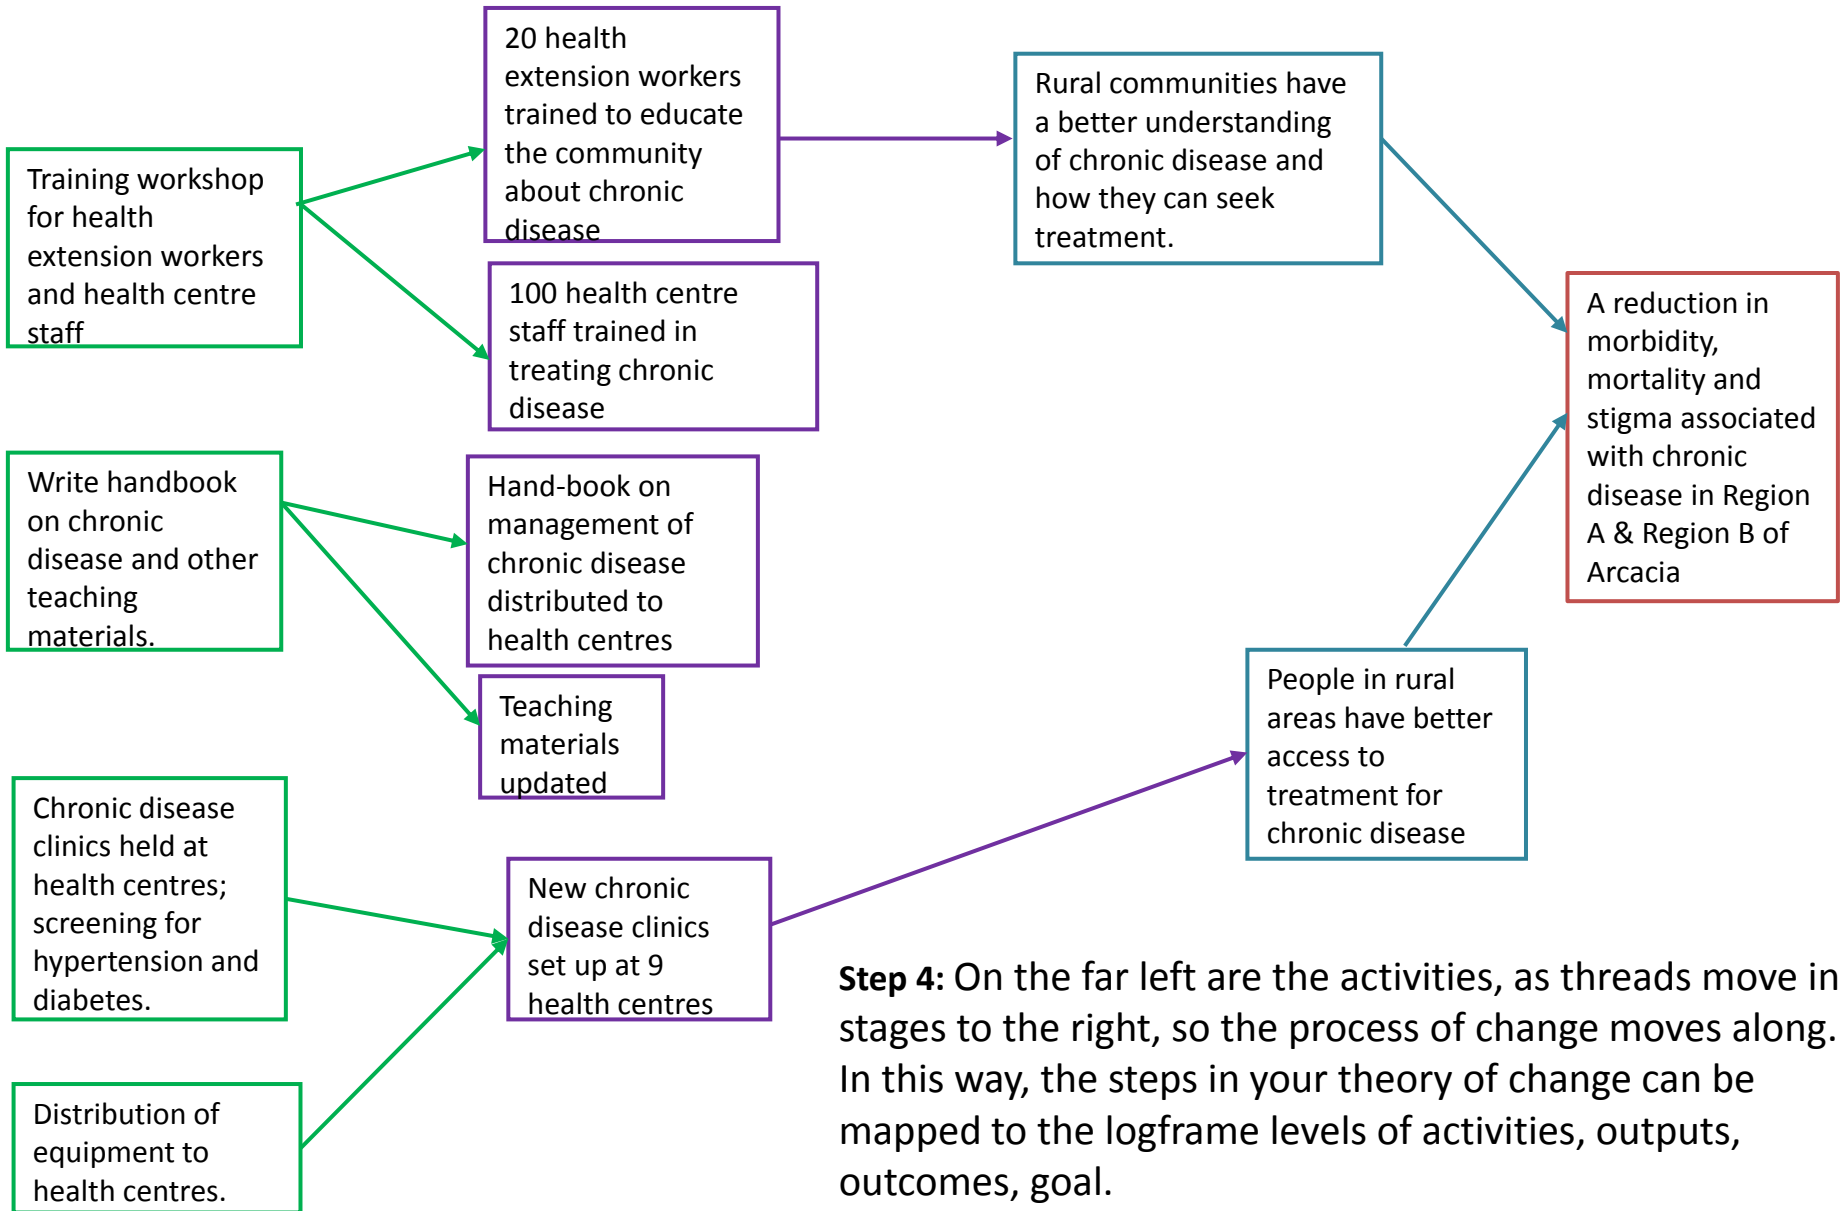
Training workshop for health extension workers and health centre staff

20 health extension workers trained to educate the community about chronic disease

100 health centre staff trained in treating chronic disease

Rural communities have a better understanding of chronic disease and how they can seek treatment.

A reduction in morbidity, mortality and stigma associated with chronic disease in Region A & Region B of Arcacia

Write handbook on chronic disease and other teaching materials.

Hand-book on management of chronic disease distributed to health centres

Teaching materials updated

People in rural areas have better access to treatment for chronic disease

Chronic disease clinics held at health centres; screening for hypertension and diabetes.

New chronic disease clinics set up at 9 health centres

Distribution of equipment to health centres.

**Step 4:** On the far left are the activities, as threads move in stages to the right, so the process of change moves along. In this way, the steps in your theory of change can be mapped to the logframe levels of activities, outputs, outcomes, goal.